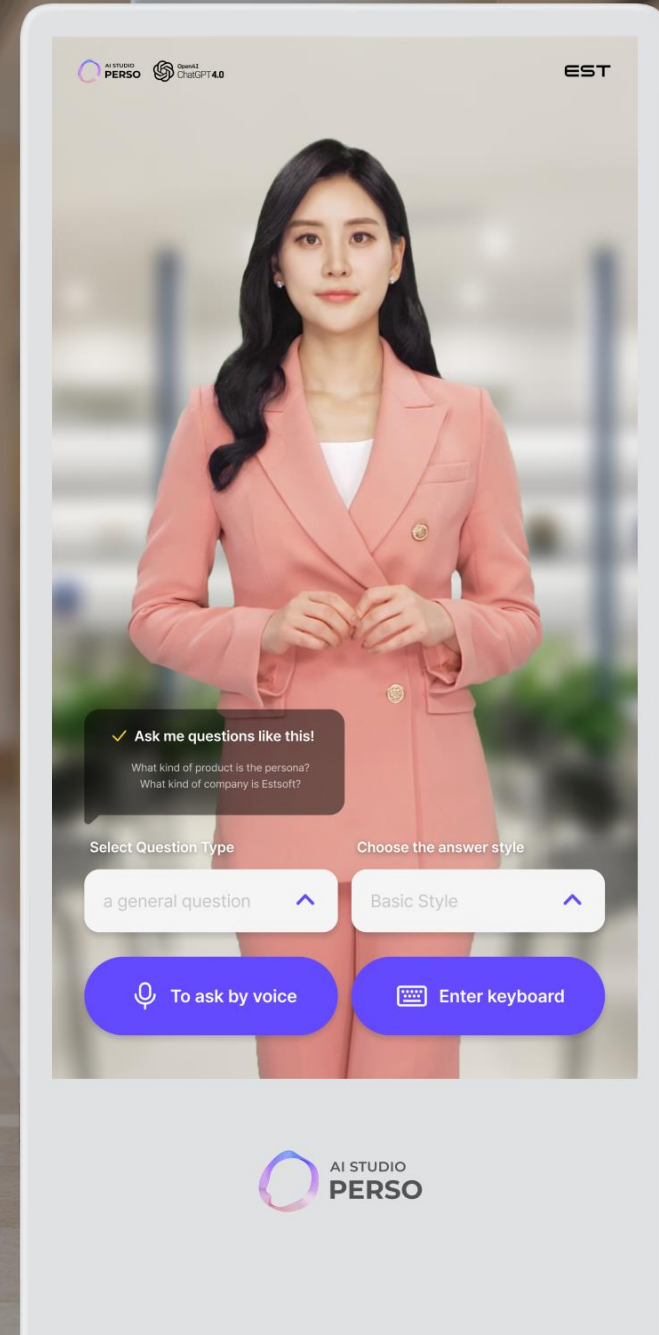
AI STUDIO PERSO OpenAI ChatGPT4.0 EST

✓ Ask me questions like this!

What kind of product is the persona?
What kind of company is Estsoft?

Select Question Type

Choose the answer style

a general question

Basic Style

To ask by voice

Enter keyboard

AI STUDIO
PERSO